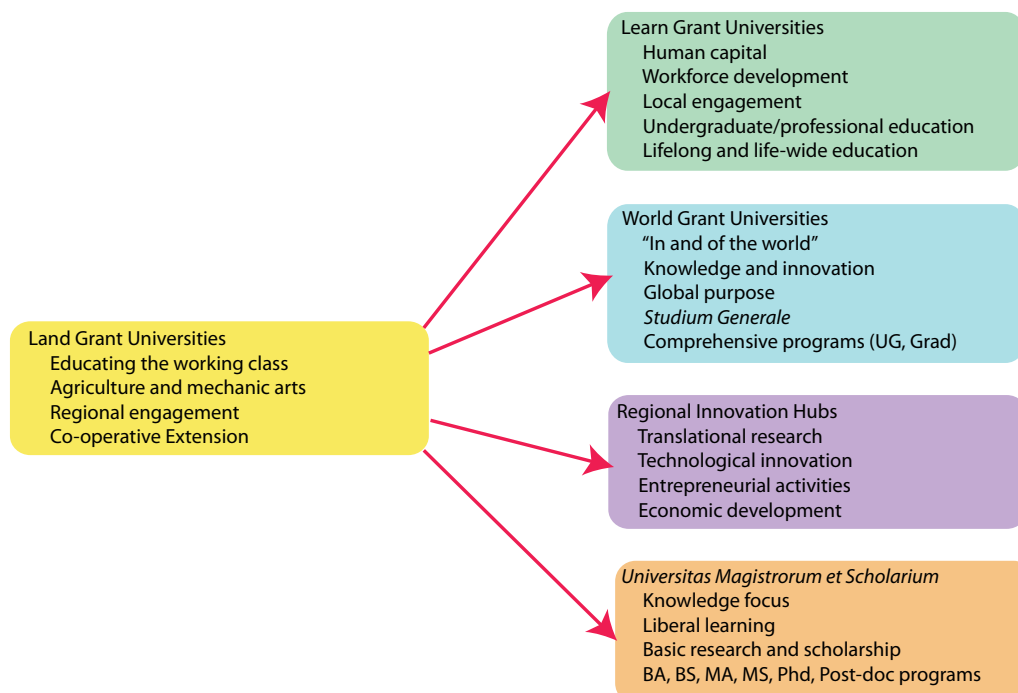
Land Grant Universities
Educating the working class
Agriculture and mechanic arts
Regional engagement
Co-operative Extension

Learn Grant Universities
Human capital
Workforce development
Local engagement
Undergraduate/professional education
Lifelong and life-wide education

World Grant Universities
"In and of the world"
Knowledge and innovation
Global purpose
Studium Generale
Comprehensive programs (UG, Grad)

Regional Innovation Hubs
Translational research
Technological innovation
Entrepreneurial activities
Economic development

Universitas Magistrorum et Scholarium
Knowledge focus
Liberal learning
Basic research and scholarship
BA, BS, MA, MS, Phd, Post-doc programs